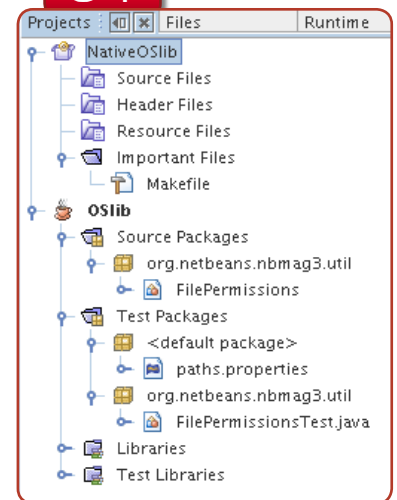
Projects | Files | Runtime

NativeOSlib
Source Files
Header Files
Resource Files
Important Files
Makefile
OSlib
Source Packages
org.netbeans.nbmag3.util
FilePermissions
Test Packages
<default package>
paths.properties
org.netbeans.nbmag3.util
FilePermissionsTest.java
Libraries
Test Libraries